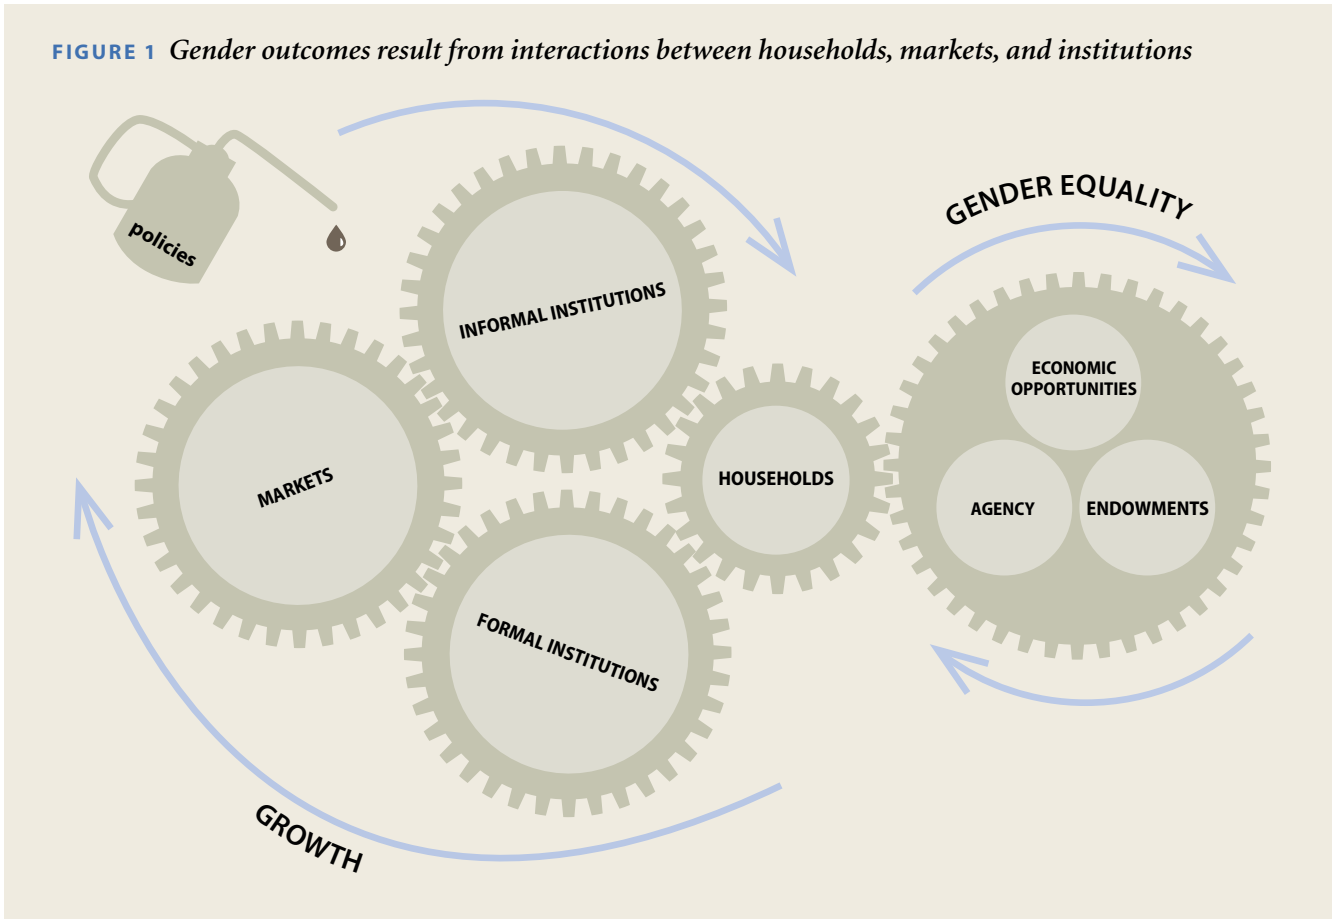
FIGURE 1 Gender outcomes result from interactions between households, markets, and institutions

policies

GENDER EQUALITY

INFORMAL INSTITUTIONS

MARKETS

HOUSEHOLDS

ECONOMIC OPPORTUNITIES

AGENCY

ENDOWMENTS

FORMAL INSTITUTIONS

GROWTH